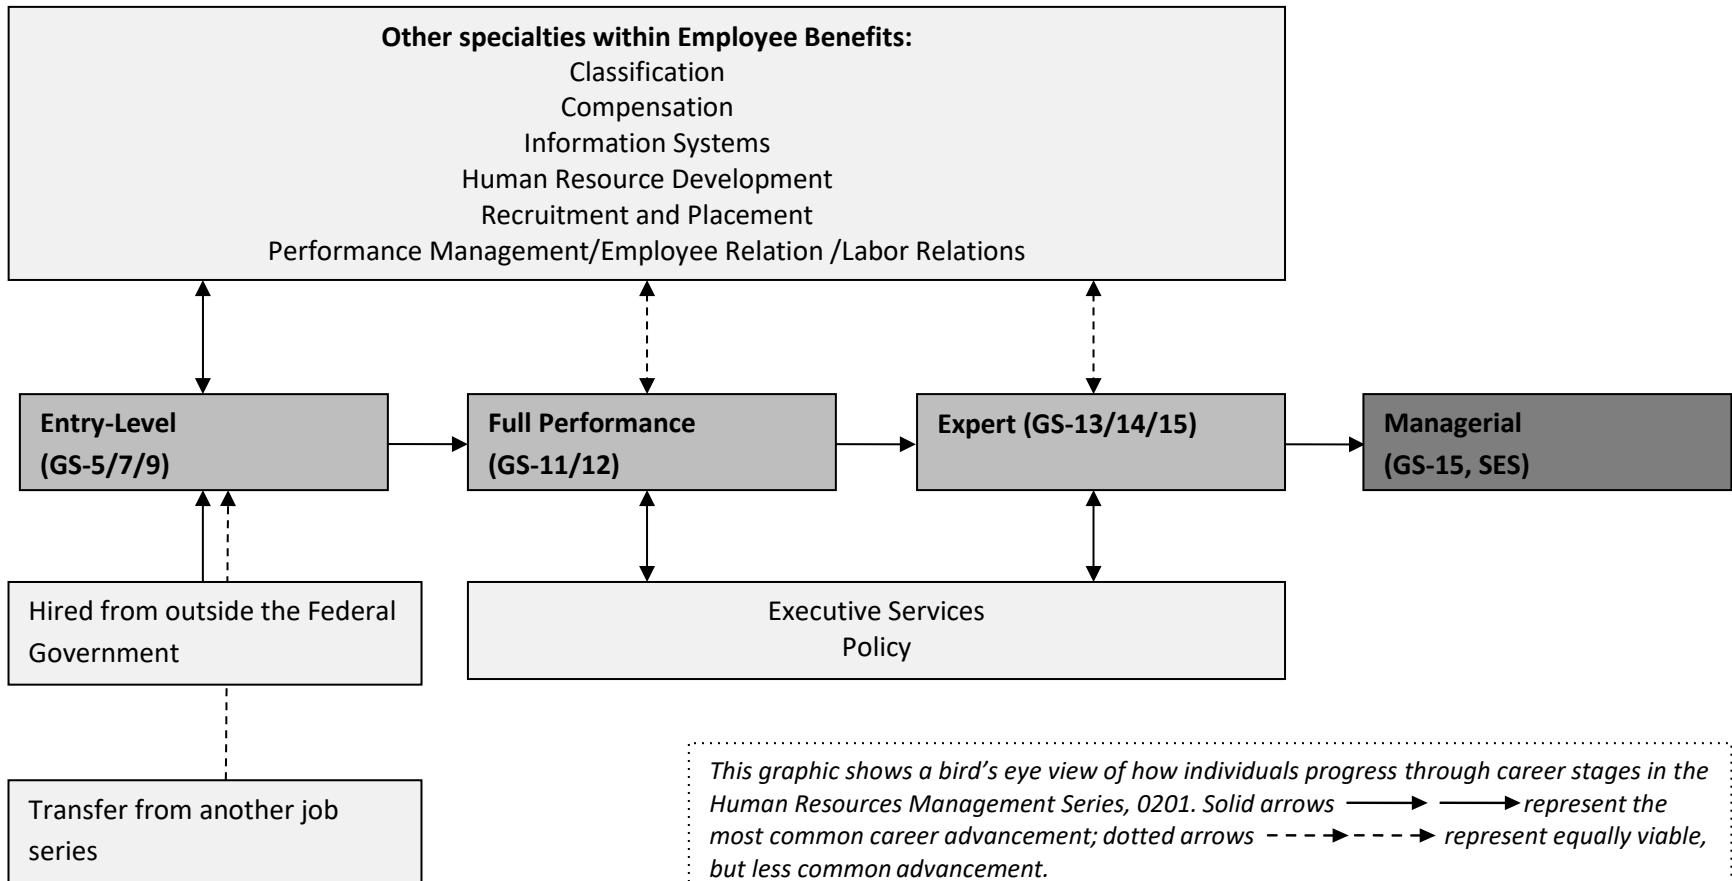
**Other specialties within Employee Benefits:**
Classification
Compensation
Information Systems
Human Resource Development
Recruitment and Placement
Performance Management/Employee Relation /Labor Relations

**Entry-Level (GS-5/7/9)**

**Full Performance (GS-11/12)**

**Expert (GS-13/14/15)**

**Managerial (GS-15, SES)**

Hired from outside the Federal Government

Executive Services
Policy

Transfer from another job series

*This graphic shows a bird's eye view of how individuals progress through career stages in the Human Resources Management Series, 0201. Solid arrows represent the most common career advancement; dotted arrows represent equally viable, but less common advancement.*